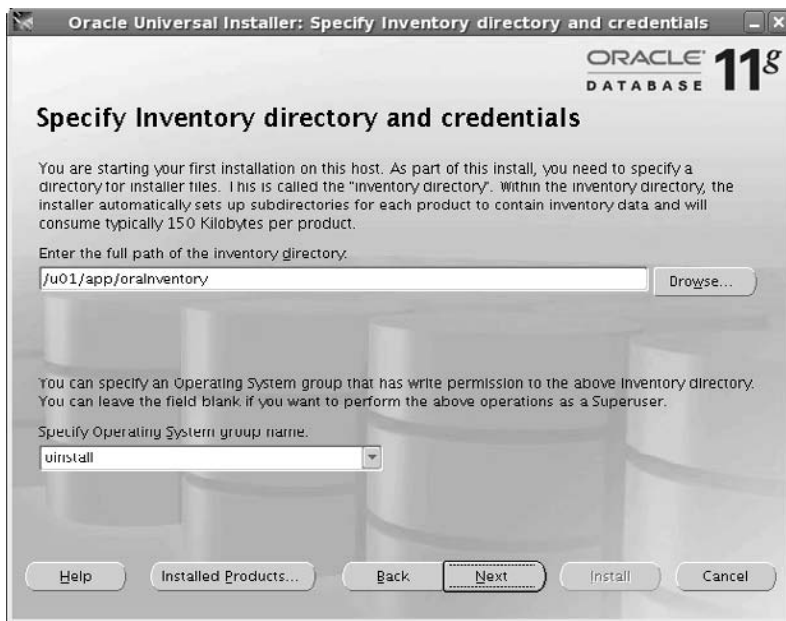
Oracle Universal Installer: Specify Inventory directory and credentials

ORACLE DATABASE 11g

Specify Inventory directory and credentials

You are starting your first installation on this host. As part of this install, you need to specify a directory for installer files. This is called the "inventory directory". Within the inventory directory, the installer automatically sets up subdirectories for each product to contain inventory data and will consume typically 150 Kilobytes per product.

Enter the full path of the inventory directory:

/u01/app/oraInventory

Browse...

You can specify an Operating System group that has write permission to the above inventory directory. You can leave the field blank if you want to perform the above operations as a Superuser.

Specify Operating System group name:

oinstall

Help

Installed Products...

Back

Next

Install

Cancel